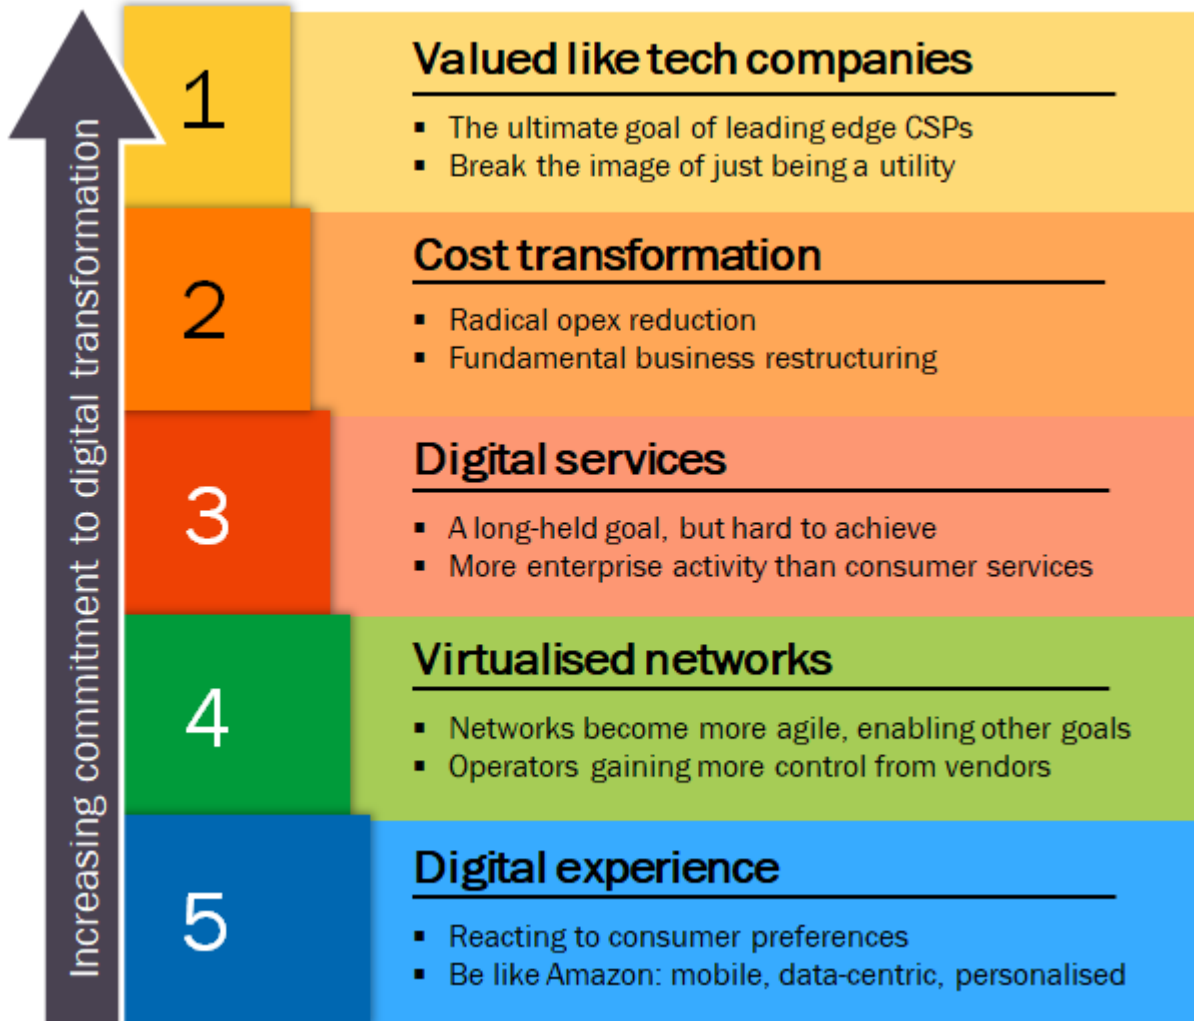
Increasing commitment to digital transformation

1
Valued like tech companies
▪ The ultimate goal of leading edge CSPs
▪ Break the image of just being a utility

2
Cost transformation
▪ Radical opex reduction
▪ Fundamental business restructuring

3
Digital services
▪ A long-held goal, but hard to achieve
▪ More enterprise activity than consumer services

4
Virtualised networks
▪ Networks become more agile, enabling other goals
▪ Operators gaining more control from vendors

5
Digital experience
▪ Reacting to consumer preferences
▪ Be like Amazon: mobile, data-centric, personalised